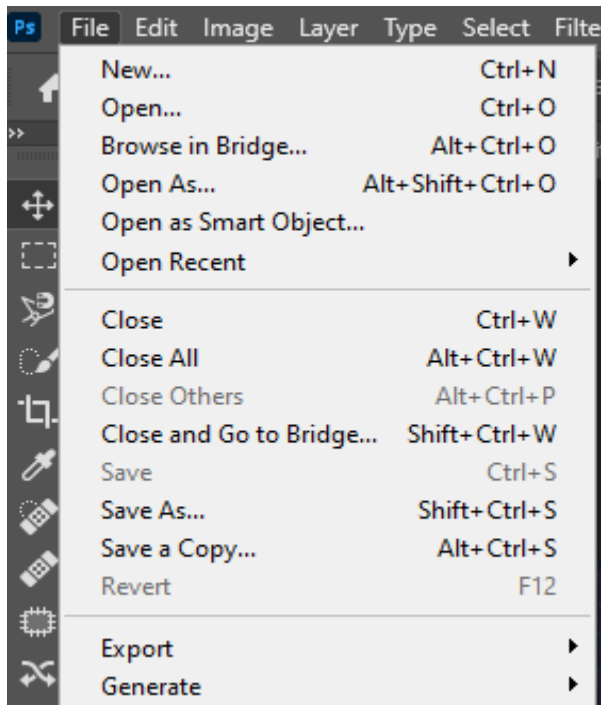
Ps File Edit Image Layer Type Select Filte

New... Ctrl+N
Open... Ctrl+O
Browse in Bridge... Alt+Ctrl+O
Open As... Alt+Shift+Ctrl+O
Open as Smart Object...
Open Recent

Close Ctrl+W
Close All Alt+Ctrl+W
Close Others Alt+Ctrl+P
Close and Go to Bridge... Shift+Ctrl+W
Save Ctrl+S
Save As... Shift+Ctrl+S
Save a Copy... Alt+Ctrl+S
Revert F12

Export
Generate